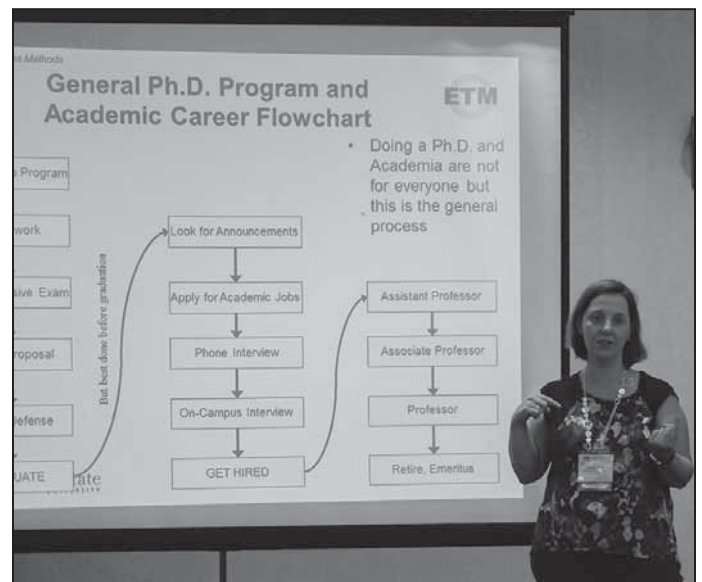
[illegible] Methods

General Ph.D. Program and Academic Career Flowchart

ETM

• Doing a Ph.D. and Academia are not for everyone but this is the general process

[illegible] Program

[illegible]work

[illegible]sive Exam

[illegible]roposal

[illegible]efense

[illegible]UATE

But best done before graduation

Look for Announcements

Apply for Academic Jobs

Phone Interview

On-Campus Interview

GET HIRED

Assistant Professor

Associate Professor

Professor

Retire, Emeritus

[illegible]ate